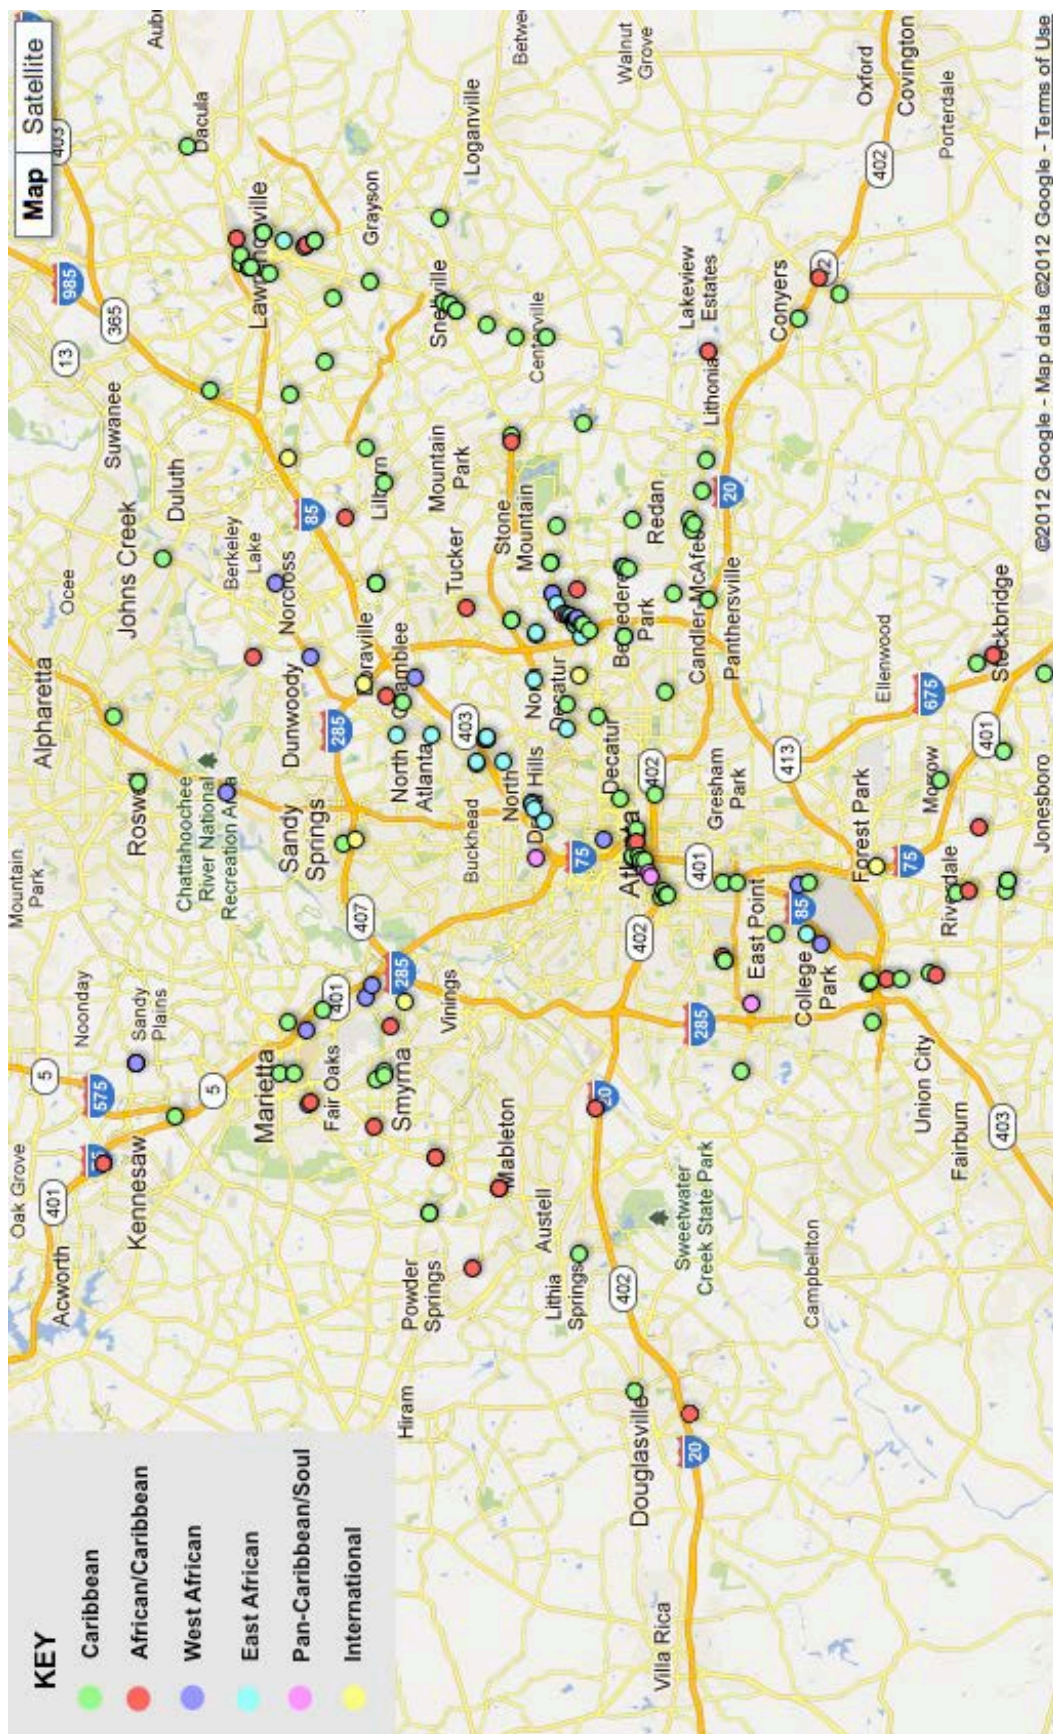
Map
Satellite

KEY
Caribbean
African/Caribbean
West African
East African
Pan-Caribbean/Soul
International

Dacula
Lawrenceville
Grayson
Loganville
Snellville
Centerville
Walnut Grove
Oxford
Covington
Porterdale
Conyers
Lakeview Estates
Lithonia
Suwanee
Duluth
Johns Creek
Berkeley Lake
Norcross
Lilburn
Mountain Park
Tucker
Stone Mountain
Redan
Alpharetta
Ocee
Roswell
Mountain Park
Chattahoochee River National Recreation Area
Dunwoody
Doraville
Chamblee
Sandy Springs
North Atlanta
Buckhead
North Druid Hills
North Decatur
Decatur
Belvedere Park
Candler-McAfee
Panthersville
Gresham Park
Atlanta
East Point
College Park
Forest Park
Ellenwood
Stockbridge
Morrow
Jonesboro
Riverdale
Union City
Fairburn
Noonday
Sandy Plains
Marietta
Fair Oaks
Smyrna
Vinings
Mableton
Austell
Lithia Springs
Powder Springs
Kennesaw
Oak Grove
Acworth
Hiram
Sweetwater Creek State Park
Campbellton
Douglasville
Villa Rica
985
365
13
85
285
20
75
575
5
401
402
403
407
413
675
2
Aubu
Betwe

©2012 Google - Map data ©2012 Google - Terms of Use